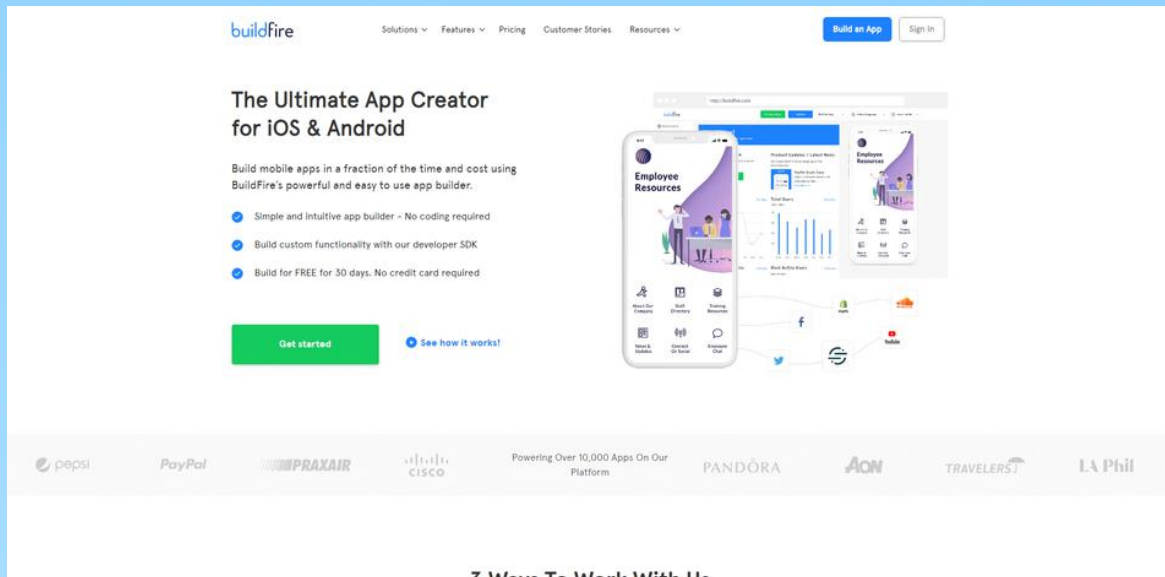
buildfire

Solutions Features Pricing Customer Stories Resources

Build an App Sign In

The Ultimate App Creator for iOS & Android

Build mobile apps in a fraction of the time and cost using BuildFire's powerful and easy to use app builder.

Simple and intuitive app builder - No coding required

Build custom functionality with our developer SDK

Build for FREE for 30 days. No credit card required

Get started

See how it works!

Employee Resources

About Our Company

Staff Directory

Training Resources

News & Updates

Connect On Social

Employee Chat

Employee Resources

Product Updates / Latest News

Total Users

pepsi PayPal PRAXAIR CISCO Powering Over 10,000 Apps On Our Platform PANDORA AON TRAVELERS LA Phil

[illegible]